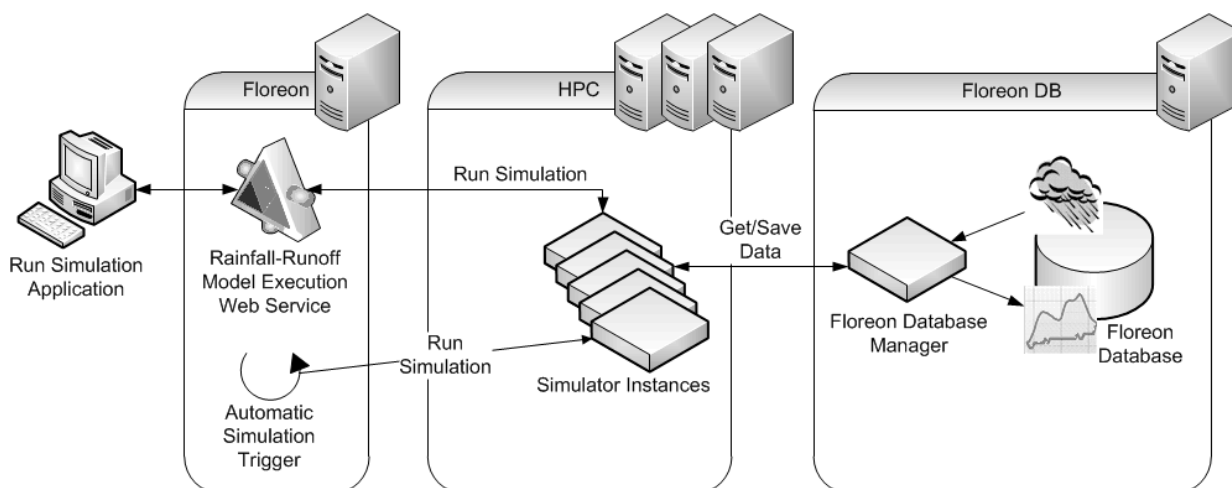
Floreon

HPC

Floreon DB

Run Simulation Application

Rainfall-Runoff Model Execution Web Service

Automatic Simulation Trigger

Run Simulation

Run Simulation

Simulator Instances

Get/Save Data

Floreon Database Manager

Floreon Database